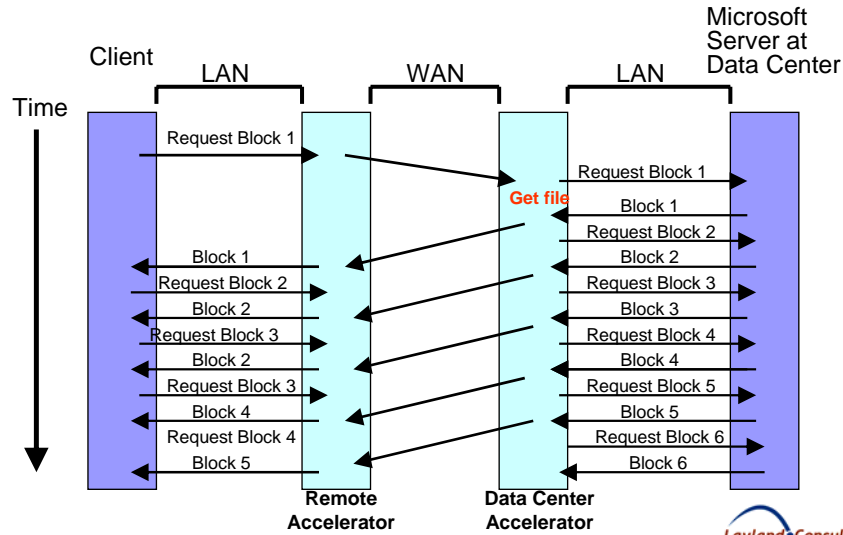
Client

Microsoft Server at Data Center

LAN

WAN

LAN

Time

Request Block 1

Get file

Request Block 1

Block 1

Request Block 2

Block 1

Block 2

Request Block 2

Request Block 3

Block 2

Block 3

Request Block 3

Request Block 4

Block 2

Block 4

Request Block 3

Request Block 5

Block 4

Block 5

Request Block 4

Request Block 6

Block 5

Block 6

Remote Accelerator

Data Center Accelerator

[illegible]